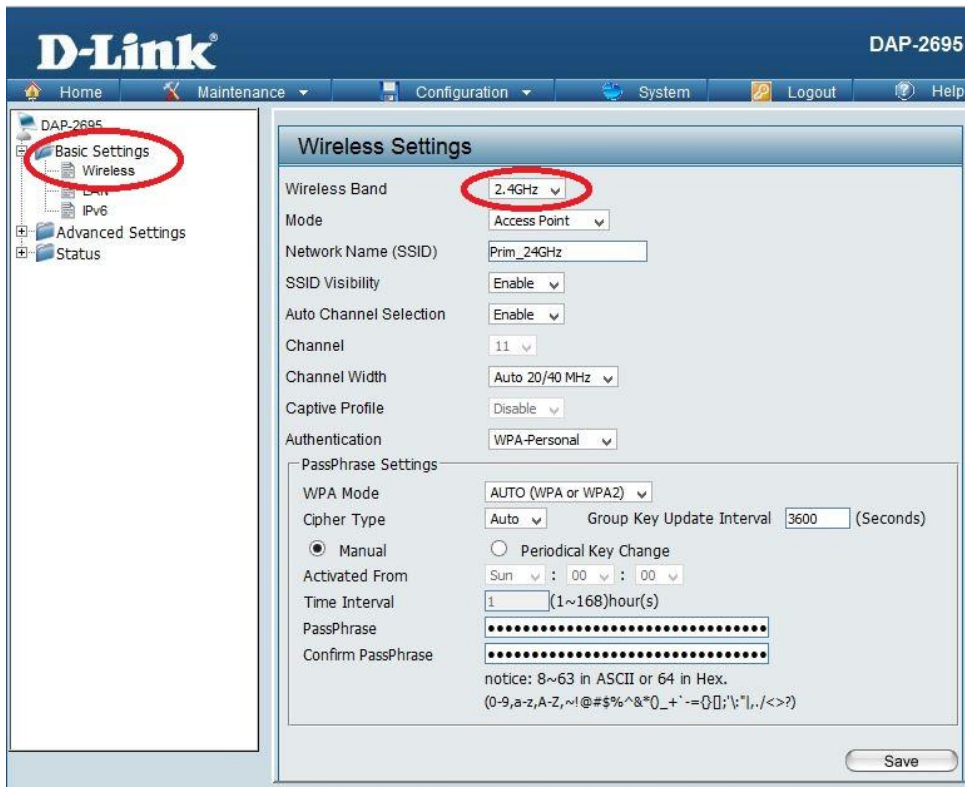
D-Link

DAP-2695

Home Maintenance Configuration System Logout Help

DAP-2695
Basic Settings
Wireless
LAN
IPv6
Advanced Settings
Status

Wireless Settings

Wireless Band 2.4GHz
Mode Access Point
Network Name (SSID) Prim_24GHz
SSID Visibility Enable
Auto Channel Selection Enable
Channel 11
Channel Width Auto 20/40 MHz
Captive Profile Disable
Authentication WPA-Personal

PassPhrase Settings
WPA Mode AUTO (WPA or WPA2)
Cipher Type Auto Group Key Update Interval 3600 (Seconds)
Manual Periodical Key Change
Activated From Sun : 00 : 00
Time Interval 1 (1~168)hour(s)
PassPhrase ••••••••••••••••••••••••••••••••
Confirm PassPhrase ••••••••••••••••••••••••••••••••
notice: 8~63 in ASCII or 64 in Hex.
(0-9,a-z,A-Z,~!@#$%^&*()_+`-={}[];'\:"|,./<>?)

Save